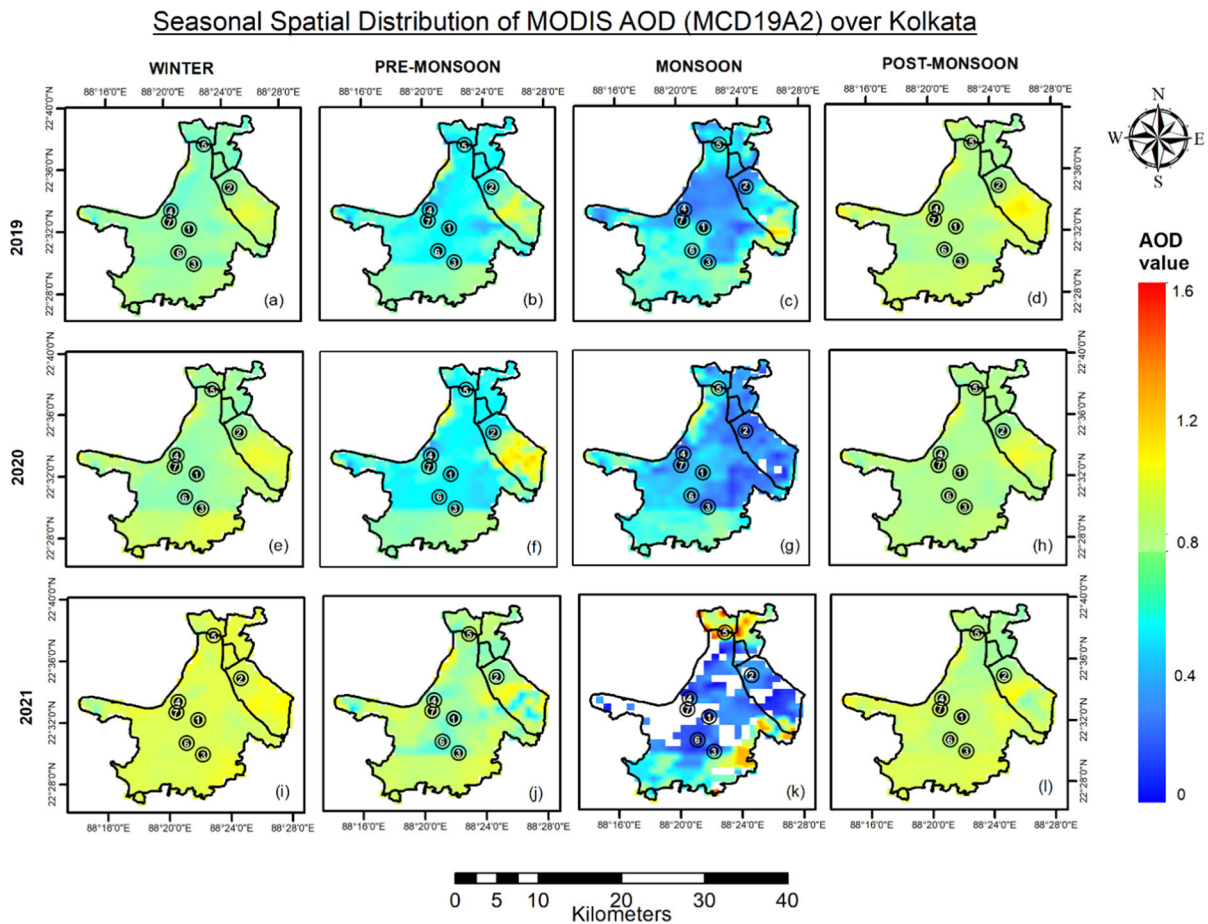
Seasonal Spatial Distribution of MODIS AOD (MCD19A2) over Kolkata

WINTER

PRE-MONSOON

MONSOON

POST-MONSOON

88°16'0"E 88°20'0"E 88°24'0"E 88°28'0"E

88°16'0"E 88°20'0"E 88°24'0"E 88°28'0"E

88°16'0"E 88°20'0"E 88°24'0"E 88°28'0"E

88°16'0"E 88°20'0"E 88°24'0"E 88°28'0"E

2019

22°40'0"N 22°36'0"N 22°32'0"N 22°28'0"N

(a) (b) (c) (d)

2020

(e) (f) (g) (h)

2021

(i) (j) (k) (l)

1 2 3 4 5 6 7

N S W E

AOD value

1.6

1.2

0.8

0.4

0

0 5 10 20 30 40
Kilometers